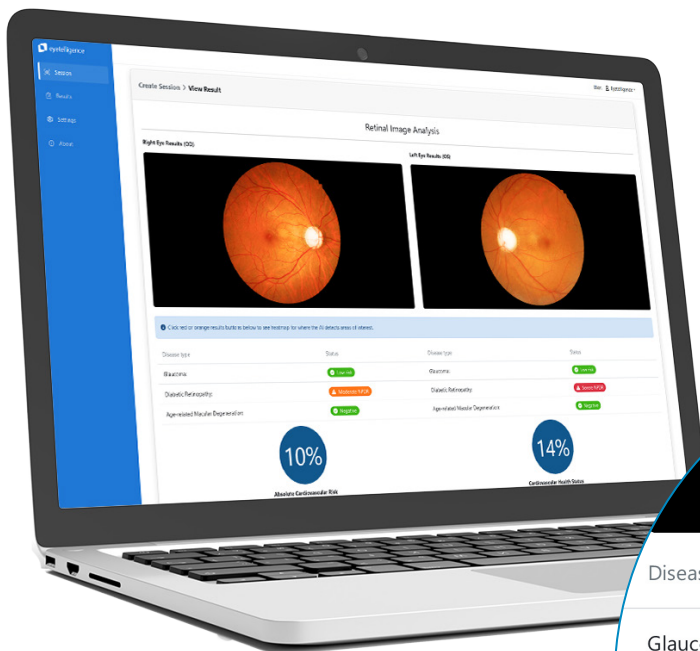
eyetelligence

Session

Results

Settings

About

Create Session > View Result

User: eyetelligence

Retinal Image Analysis

Right Eye Results (OD)

Left Eye Results (OS)

Click red or orange results button below to see heatmap for where the AI detects areas of interest.

| Disease type | Status |
|---|---|
| Glaucoma | Low risk |
| Diabetic Retinopathy | Moderate NPDR |
| Age-related Macular Degeneration | Negative |

| Disease type | Status |
|---|---|
| Glaucoma | Low risk |
| Diabetic Retinopathy | Severe NPDR |
| Age-related Macular Degeneration | Negative |

10%

Absolute Cardiovascular Risk

14%

Cardiovascular Health Status

Diseas

Glauc